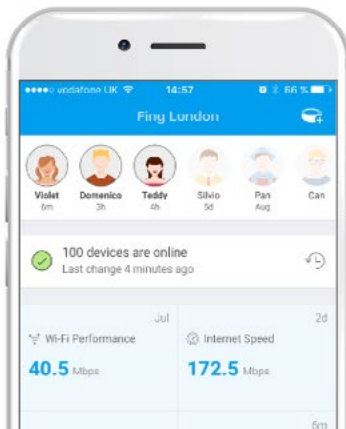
●●●●○ vodafone UK 14:57 66 %

Fing London

Violet
6m

Domenico
3h

Teddy
4h

Silvio
5d

Pan
Aug

Can

100 devices are online
Last change 4 minutes ago

Jul
Wi-Fi Performance
40.5 Mbps

2d
Internet Speed
172.5 Mbps

6m